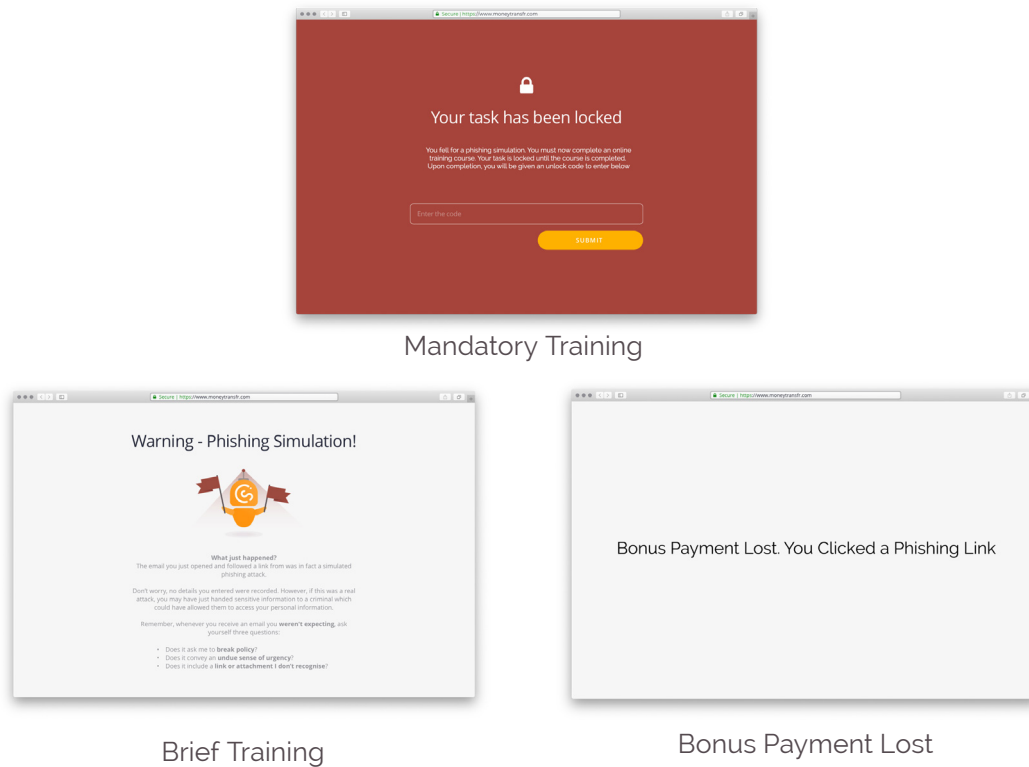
Secure | https://www.moneytransfr.com

Your task has been locked

You fell for a phishing simulation. You must now complete an online training course. Your task is locked until the course is completed. Upon completion, you will be given an unlock code to enter below

Enter the code

SUBMIT

Mandatory Training

Secure | https://www.moneytransfr.com

Warning - Phishing Simulation!

What just happened?
The email you just opened and followed a link from was in fact a simulated phishing attack.

Don't worry, no details you entered were recorded. However, if this was a real attack, you may have just handed sensitive information to a criminal which could have allowed them to access your personal information.

Remember, whenever you receive an email you **weren't expecting**, ask yourself three questions:

- Does it ask me to **break policy**?
- Does it convey an **undue sense of urgency**?
- Does it include a **link or attachment I don't recognise**?

Brief Training

Secure | https://www.moneytransfr.com

Bonus Payment Lost. You Clicked a Phishing Link

Bonus Payment Lost